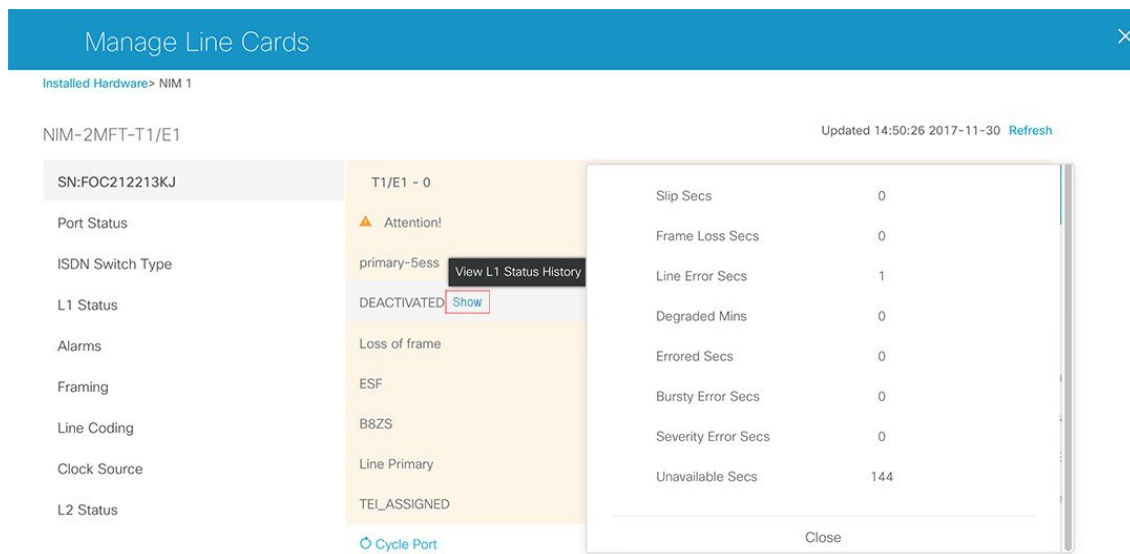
Manage Line Cards

Installed Hardware> NIM 1

NIM-2MFT-T1/E1

Updated 14:50:26 2017-11-30 Refresh

| | |
|---|---|
| SN:FOC212213KJ | T1/E1 - 0 |
| Port Status | Attention! |
| ISDN Switch Type | primary-5ess |
| L1 Status | DEACTIVATED Show |
| Alarms | Loss of frame |
| Framing | ESF |
| Line Coding | B8ZS |
| Clock Source | Line Primary |
| L2 Status | TEI_ASSIGNED |

View L1 Status History

Cycle Port

| | |
|---|---|
| Slip Secs | 0 |
| Frame Loss Secs | 0 |
| Line Error Secs | 1 |
| Degraded Mins | 0 |
| Errored Secs | 0 |
| Bursty Error Secs | 0 |
| Severity Error Secs | 0 |
| Unavailable Secs | 144 |

Close